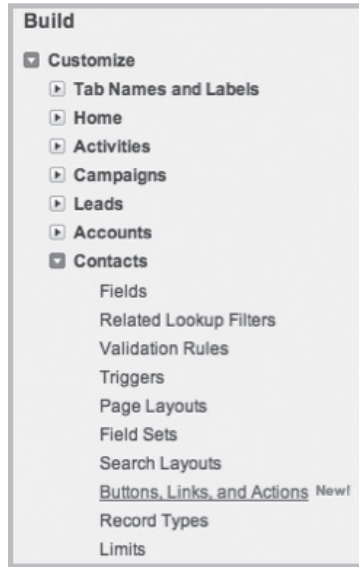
Build

Customize

Tab Names and Labels

Home

Activities

Campaigns

Leads

Accounts

Contacts

Fields

Related Lookup Filters

Validation Rules

Triggers

Page Layouts

Field Sets

Search Layouts

Buttons, Links, and Actions New!

Record Types

Limits